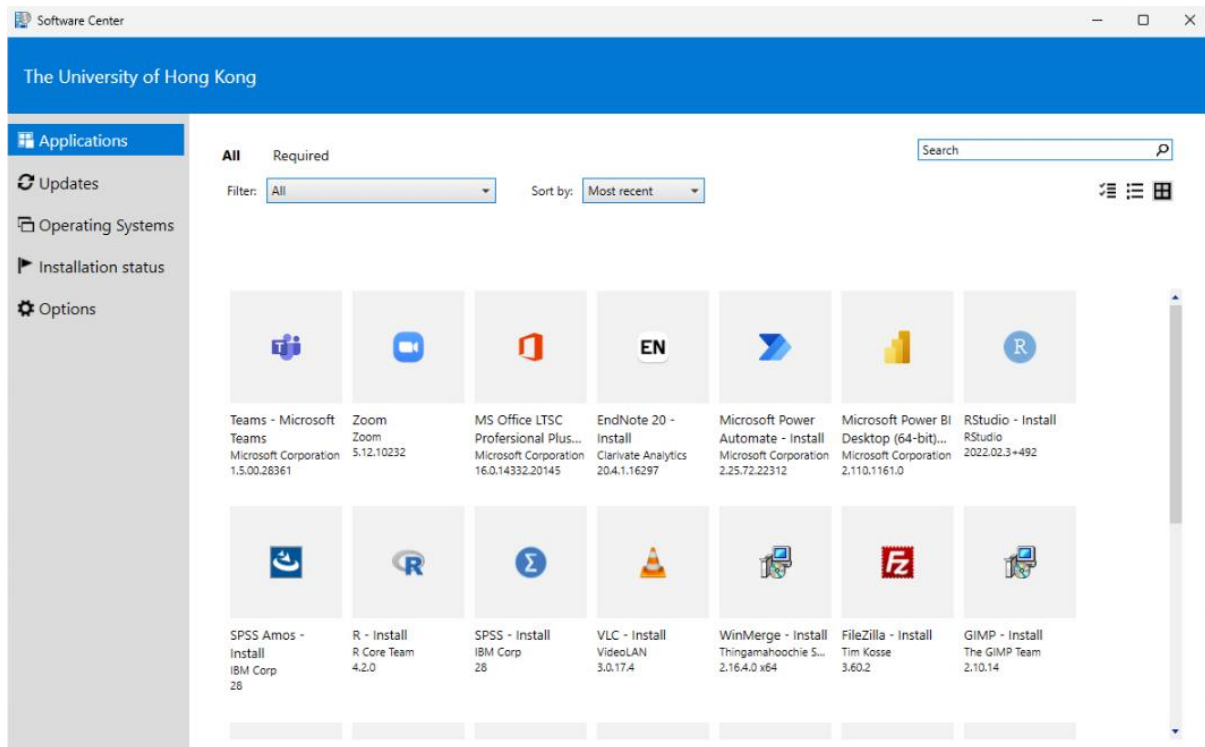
Software Center

The University of Hong Kong

Applications
Updates
Operating Systems
Installation status
Options

All Required

Filter: All

Sort by: Most recent

Search

EN

Teams - Microsoft Teams
Microsoft Corporation
1.5.00.28361

Zoom
Zoom
5.12.10232

MS Office LTSC Profersional Plus...
Microsoft Corporation
16.0.14332.20145

EndNote 20 - Install
Clarivate Analytics
20.4.1.16297

Microsoft Power Automate - Install
Microsoft Corporation
2.25.72.22312

Microsoft Power BI Desktop (64-bit)...
Microsoft Corporation
2.110.1161.0

RStudio - Install
RStudio
2022.02.3+492

SPSS Amos - Install
IBM Corp
28

R - Install
R Core Team
4.2.0

SPSS - Install
IBM Corp
28

VLC - Install
VideoLAN
3.0.17.4

WinMerge - Install
Thingamahoochie S...
2.16.4.0 x64

FileZilla - Install
Tim Kosse
3.60.2

GIMP - Install
The GIMP Team
2.10.14